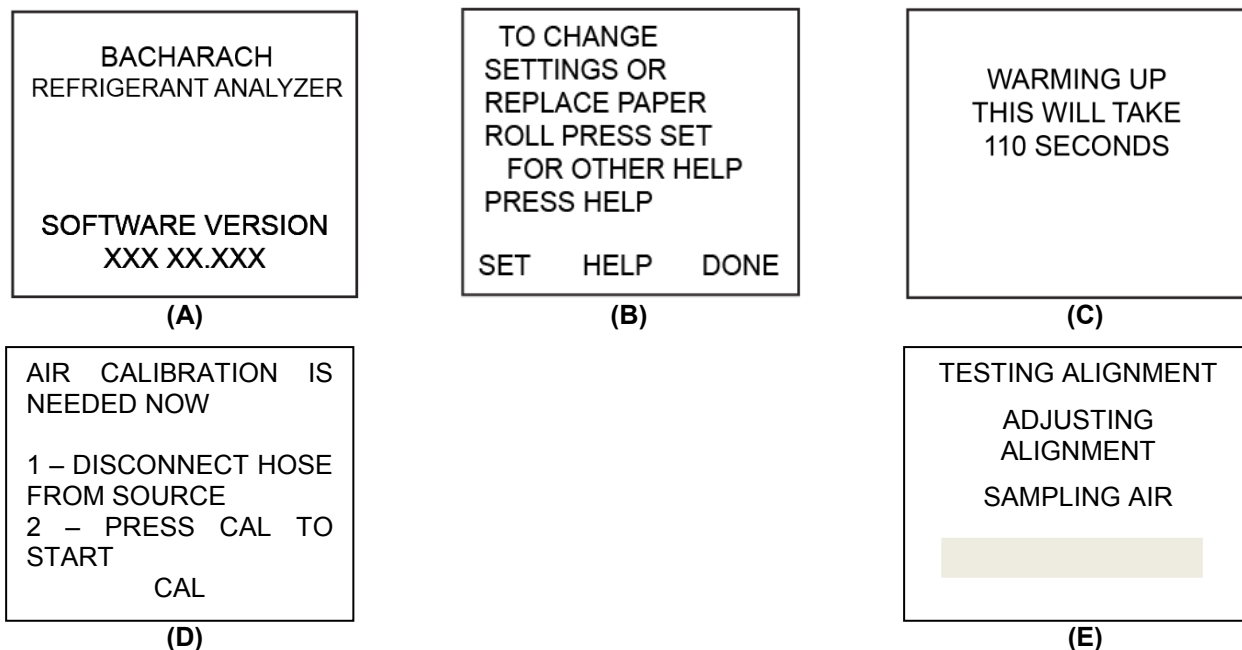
BACHARACH
REFRIGERANT ANALYZER

SOFTWARE VERSION
XXX XX.XXX

(A)

TO CHANGE
SETTINGS OR
REPLACE PAPER
ROLL PRESS SET
FOR OTHER HELP
PRESS HELP

SET HELP DONE

(B)

WARMING UP
THIS WILL TAKE
110 SECONDS

(C)

AIR CALIBRATION IS NEEDED NOW

1 – DISCONNECT HOSE FROM SOURCE
2 – PRESS CAL TO START
CAL

(D)

TESTING ALIGNMENT

ADJUSTING ALIGNMENT

SAMPLING AIR

(E)